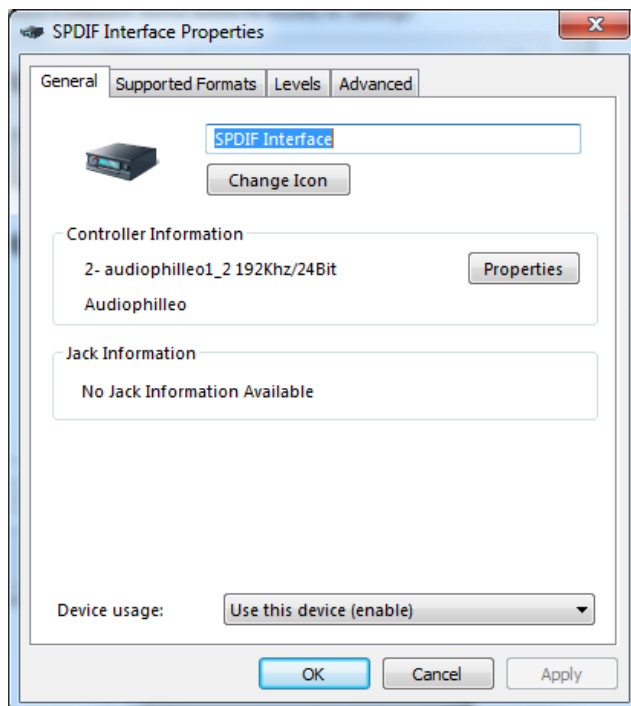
SPDIF Interface Properties

General | Supported Formats | Levels | Advanced

SPDIF Interface

Change Icon

Controller Information

2- audiophilleo1_2 192Khz/24Bit

Audiophilleo

Properties

Jack Information

No Jack Information Available

Device usage: Use this device (enable)

OK Cancel Apply